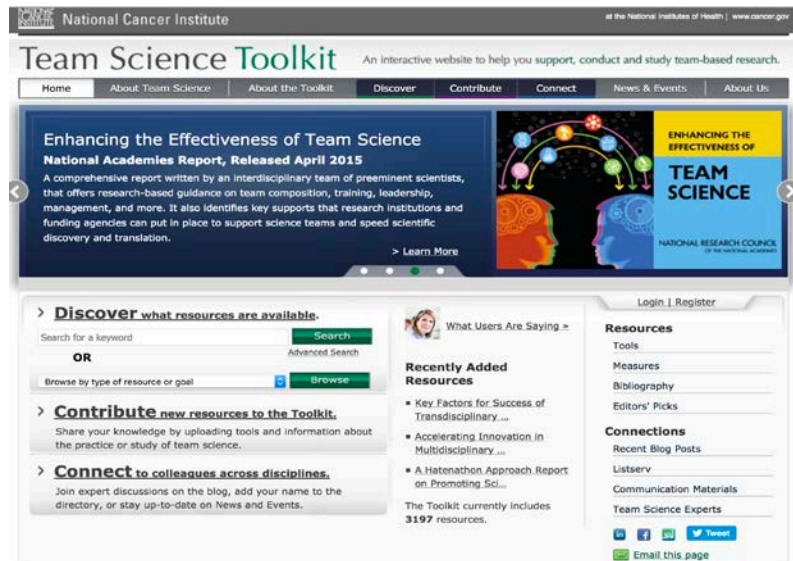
National Cancer Institute

at the National Institutes of Health | www.cancer.gov

Team Science Toolkit

An interactive website to help you support, conduct and study team-based research.

Home | About Team Science | About the Toolkit | Discover | Contribute | Connect | News & Events | About Us

Enhancing the Effectiveness of Team Science

National Academies Report, Released April 2015

A comprehensive report written by an interdisciplinary team of preeminent scientists, that offers research-based guidance on team composition, training, leadership, management, and more. It also identifies key supports that research institutions and funding agencies can put in place to support science teams and speed scientific discovery and translation.

> Learn More

ENHANCING THE EFFECTIVENESS OF

TEAM SCIENCE

NATIONAL RESEARCH COUNCIL OF THE NATIONAL ACADEMIES

> Discover what resources are available.

Search for a keyword

Search

OR

Advanced Search

Browse by type of resource or goal

Browse

> Contribute new resources to the Toolkit.

Share your knowledge by uploading tools and information about the practice or study of team science.

> Connect to colleagues across disciplines.

Join expert discussions on the blog, add your name to the directory, or stay up-to-date on News and Events.

What Users Are Saying »

Recently Added Resources

Key Factors for Success of Transdisciplinary ...

Accelerating Innovation in Multidisciplinary ...

A Hatenathon Approach Report on Promoting Sci...

The Toolkit currently includes 3197 resources.

Login | Register

Resources

Tools

Measures

Bibliography

Editors' Picks

Connections

Recent Blog Posts

Listserv

Communication Materials

Team Science Experts

Tweet

Email this page